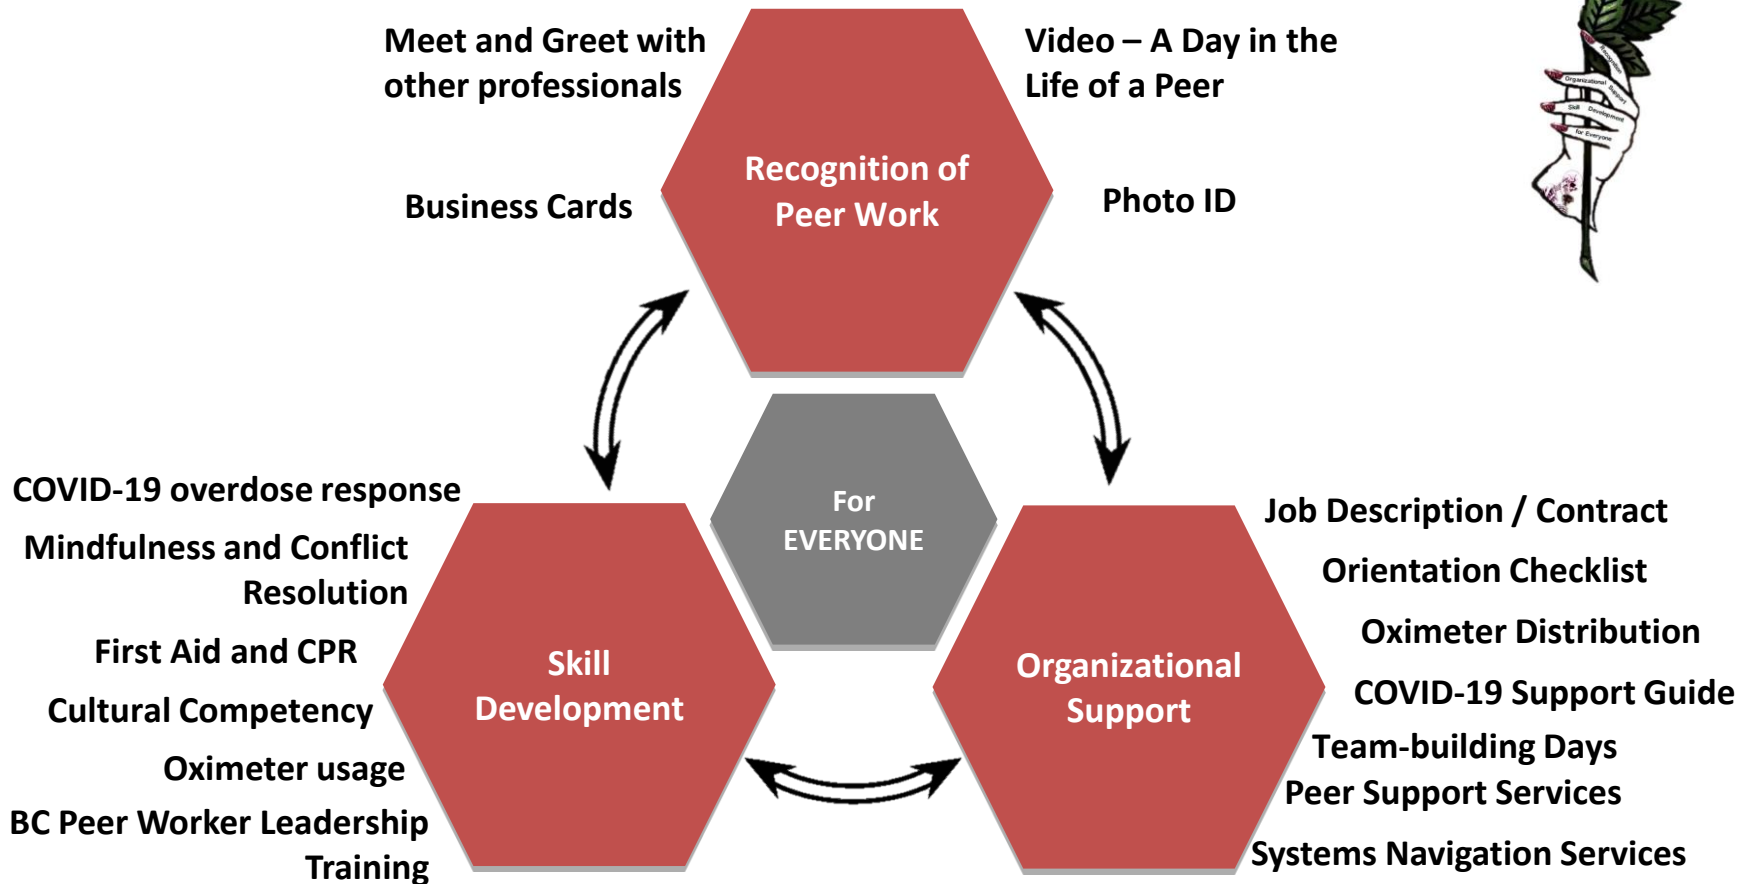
Meet and Greet with other professionals

Video – A Day in the Life of a Peer

Recognition of Peer Work

Business Cards

Photo ID

For EVERYONE

COVID-19 overdose response

Mindfulness and Conflict Resolution

First Aid and CPR

Cultural Competency

Oximeter usage

BC Peer Worker Leadership Training

Skill Development

Organizational Support

Job Description / Contract

Orientation Checklist

Oximeter Distribution

COVID-19 Support Guide

Team-building Days

Peer Support Services

Systems Navigation Services